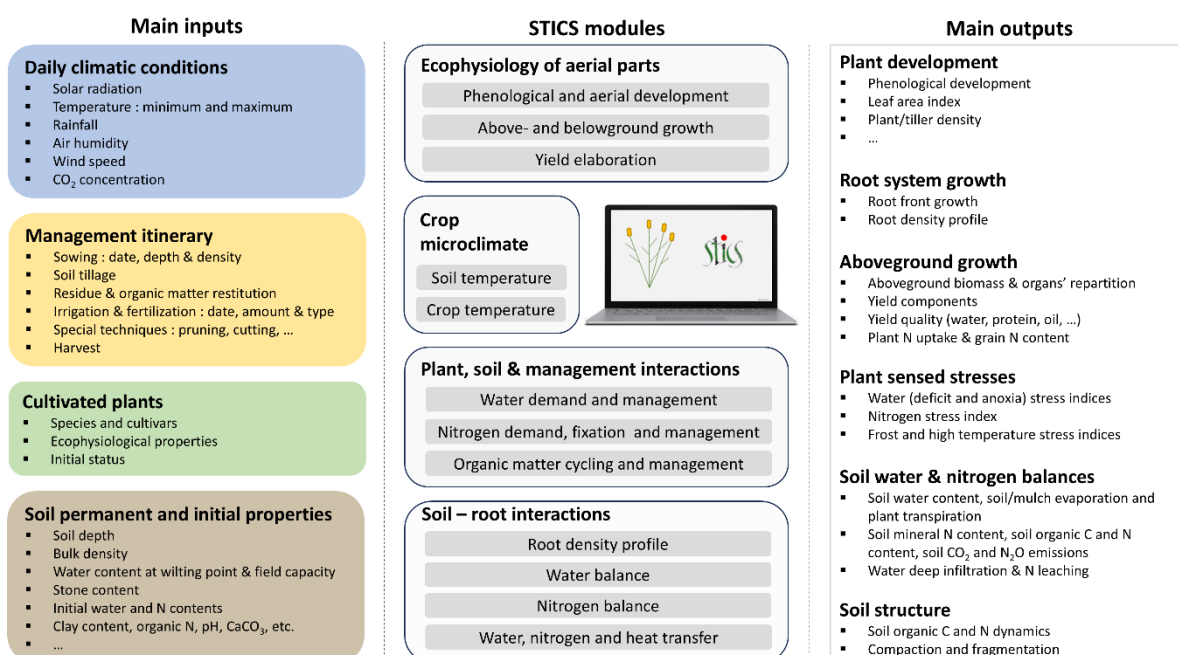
Main inputs

Daily climatic conditions
- Solar radiation
- Temperature : minimum and maximum
- Rainfall
- Air humidity
- Wind speed
- $CO_2$ concentration

Management itinerary
- Sowing : date, depth & density
- Soil tillage
- Residue & organic matter restitution
- Irrigation & fertilization : date, amount & type
- Special techniques : pruning, cutting, …
- Harvest

Cultivated plants
- Species and cultivars
- Ecophysiological properties
- Initial status

Soil permanent and initial properties
- Soil depth
- Bulk density
- Water content at wilting point & field capacity
- Stone content
- Initial water and N contents
- Clay content, organic N, pH, $CaCO_3$, etc.
- …

STICS modules

Ecophysiology of aerial parts
Phenological and aerial development
Above- and belowground growth
Yield elaboration

Crop microclimate
Soil temperature
Crop temperature

STICS

Plant, soil & management interactions
Water demand and management
Nitrogen demand, fixation and management
Organic matter cycling and management

Soil – root interactions
Root density profile
Water balance
Nitrogen balance
Water, nitrogen and heat transfer

Main outputs

Plant development
- Phenological development
- Leaf area index
- Plant/tiller density
- …

Root system growth
- Root front growth
- Root density profile

Aboveground growth
- Aboveground biomass & organs' repartition
- Yield components
- Yield quality (water, protein, oil, …)
- Plant N uptake & grain N content

Plant sensed stresses
- Water (deficit and anoxia) stress indices
- Nitrogen stress index
- Frost and high temperature stress indices

Soil water & nitrogen balances
- Soil water content, soil/mulch evaporation and plant transpiration
- Soil mineral N content, soil organic C and N content, soil $CO_2$ and $N_2O$ emissions
- Water deep infiltration & N leaching

Soil structure
- Soil organic C and N dynamics
- Compaction and fragmentation